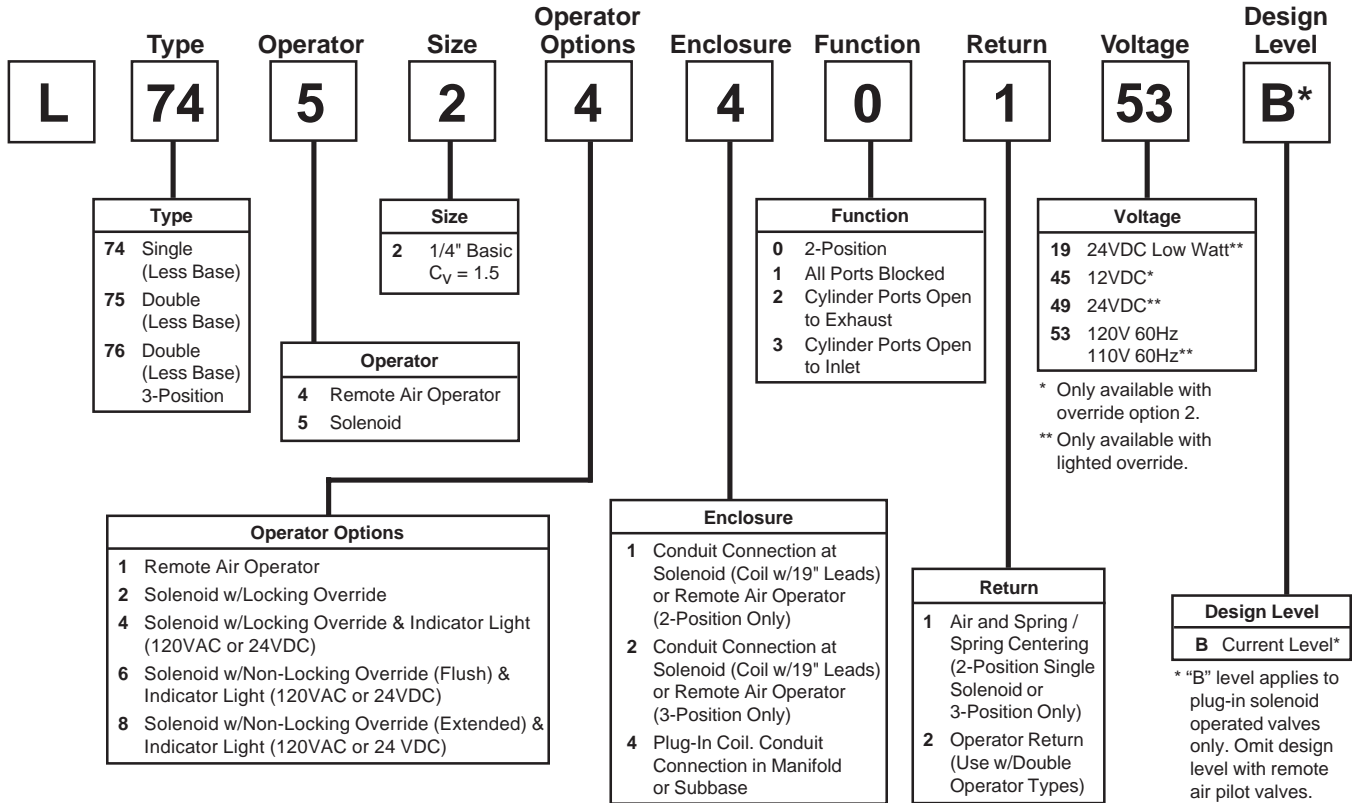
Type | Operator | Size | Operator Options | Enclosure | Function | Return | Voltage | Design Level

L | 74 | 5 | 2 | 4 | 4 | 0 | 1 | 53 | B*

Type
74 Single (Less Base)
75 Double (Less Base)
76 Double (Less Base) 3-Position

Size
2 1/4" Basic $C_V = 1.5$

Operator
4 Remote Air Operator
5 Solenoid

Function
0 2-Position
1 All Ports Blocked
2 Cylinder Ports Open to Exhaust
3 Cylinder Ports Open to Inlet

Voltage
19 24VDC Low Watt**
45 12VDC*
49 24VDC**
53 120V 60Hz 110V 60Hz**

* Only available with override option 2.
** Only available with lighted override.

Operator Options
1 Remote Air Operator
2 Solenoid w/Locking Override
4 Solenoid w/Locking Override & Indicator Light (120VAC or 24VDC)
6 Solenoid w/Non-Locking Override (Flush) & Indicator Light (120VAC or 24VDC)
8 Solenoid w/Non-Locking Override (Extended) & Indicator Light (120VAC or 24 VDC)

Enclosure
1 Conduit Connection at Solenoid (Coil w/19" Leads) or Remote Air Operator (2-Position Only)
2 Conduit Connection at Solenoid (Coil w/19" Leads) or Remote Air Operator (3-Position Only)
4 Plug-In Coil. Conduit Connection in Manifold or Subbase

Return
1 Air and Spring / Spring Centering (2-Position Single Solenoid or 3-Position Only)
2 Operator Return (Use w/Double Operator Types)

Design Level
B Current Level*

* "B" level applies to plug-in solenoid operated valves only. Omit design level with remote air pilot valves.